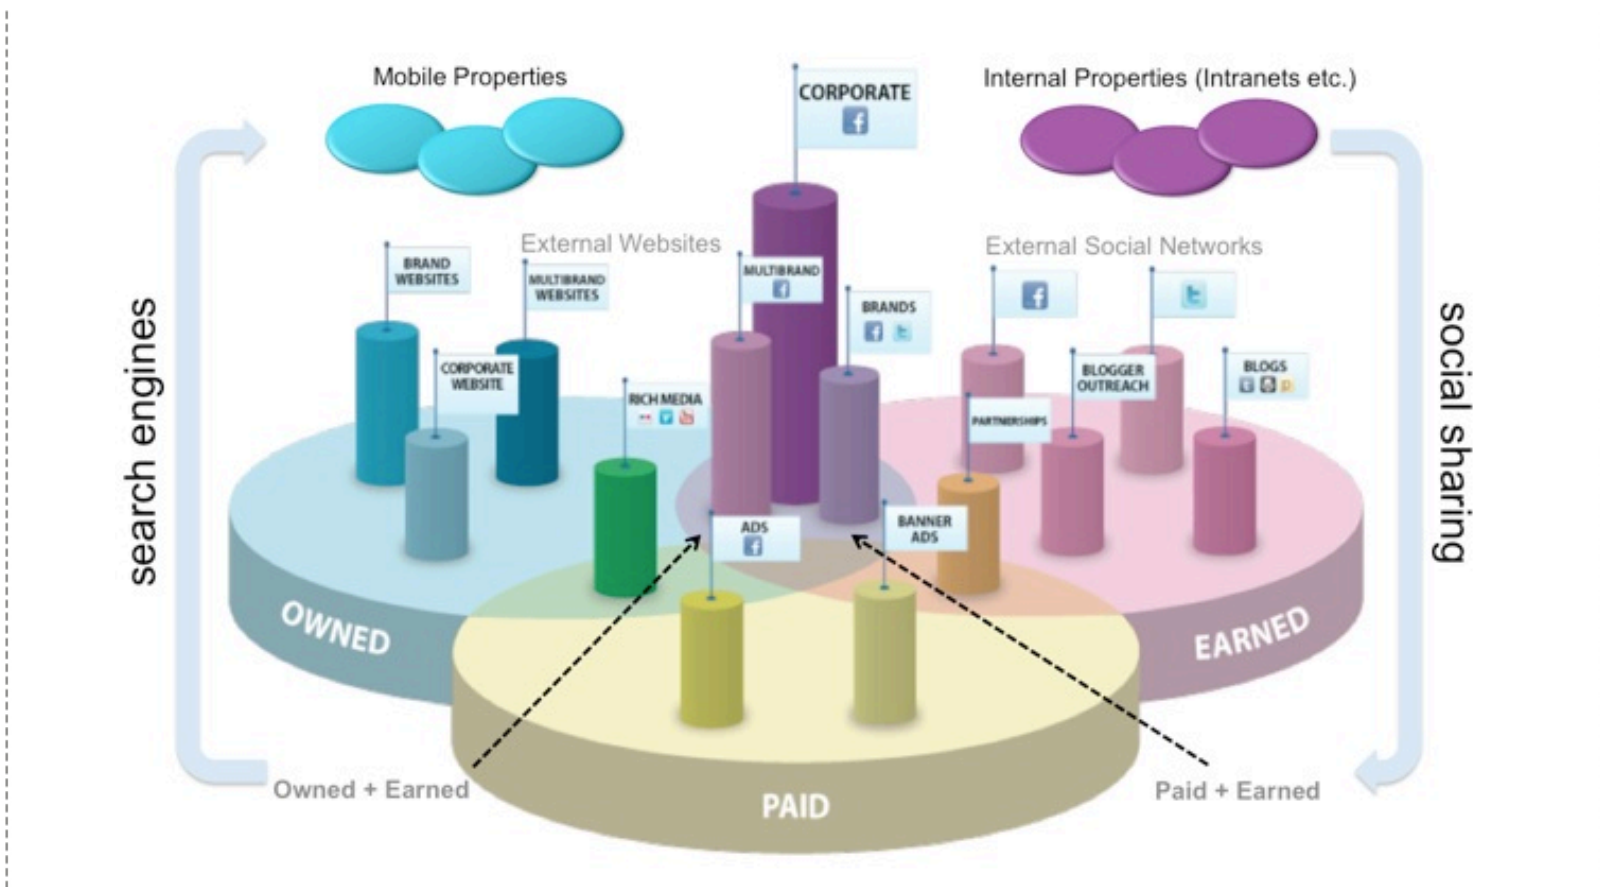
Mobile Properties

CORPORATE

Internal Properties (Intranets etc.)

search engines

External Websites

External Social Networks

social sharing

BRAND WEBSITES

MULTIBRAND WEBSITES

MULTIBRAND

BRANDS

CORPORATE WEBSITE

RICH MEDIA

BLOGGER OUTREACH

BLOGS

PARTNERSHIPS

ADS

BANNER ADS

OWNED

EARNED

PAID

Owned + Earned

Paid + Earned